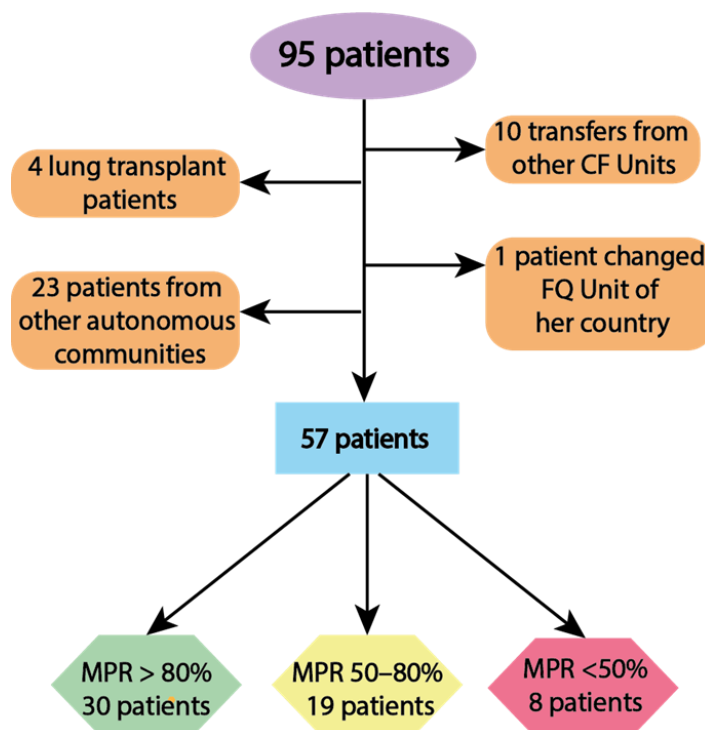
95 patients

10 transfers from other CF Units

4 lung transplant patients

1 patient changed FQ Unit of her country

23 patients from other autonomous communities

57 patients

MPR > 80%
30 patients

MPR 50–80%
19 patients

MPR <50%
8 patients